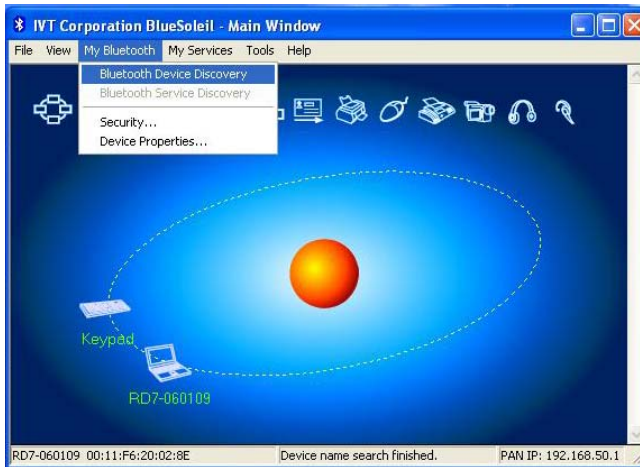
IVT Corporation BlueSoleil - Main Window

File View My Bluetooth My Services Tools Help

Bluetooth Device Discovery
Bluetooth Service Discovery
Security...
Device Properties...

Keypad

RD7-060109

RD7-060109 00:11:F6:20:02:8E Device name search finished. PAN IP: 192.168.50.1